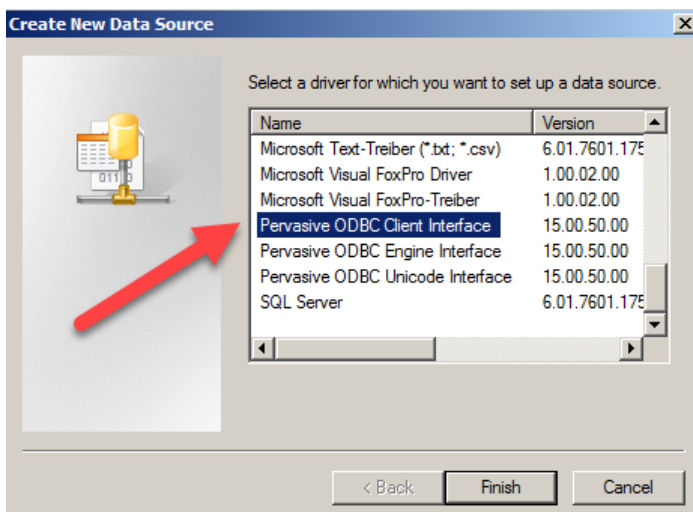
Create New Data Source

Select a driver for which you want to set up a data source.

| Name | Version |
|---|---|
| Microsoft Text-Treiber (*.txt; *.csv) | 6.01.7601.175 |
| Microsoft Visual FoxPro Driver | 1.00.02.00 |
| Microsoft Visual FoxPro-Treiber | 1.00.02.00 |
| Pervasive ODBC Client Interface | 15.00.50.00 |
| Pervasive ODBC Engine Interface | 15.00.50.00 |
| Pervasive ODBC Unicode Interface | 15.00.50.00 |
| SQL Server | 6.01.7601.175 |

< Back Finish Cancel